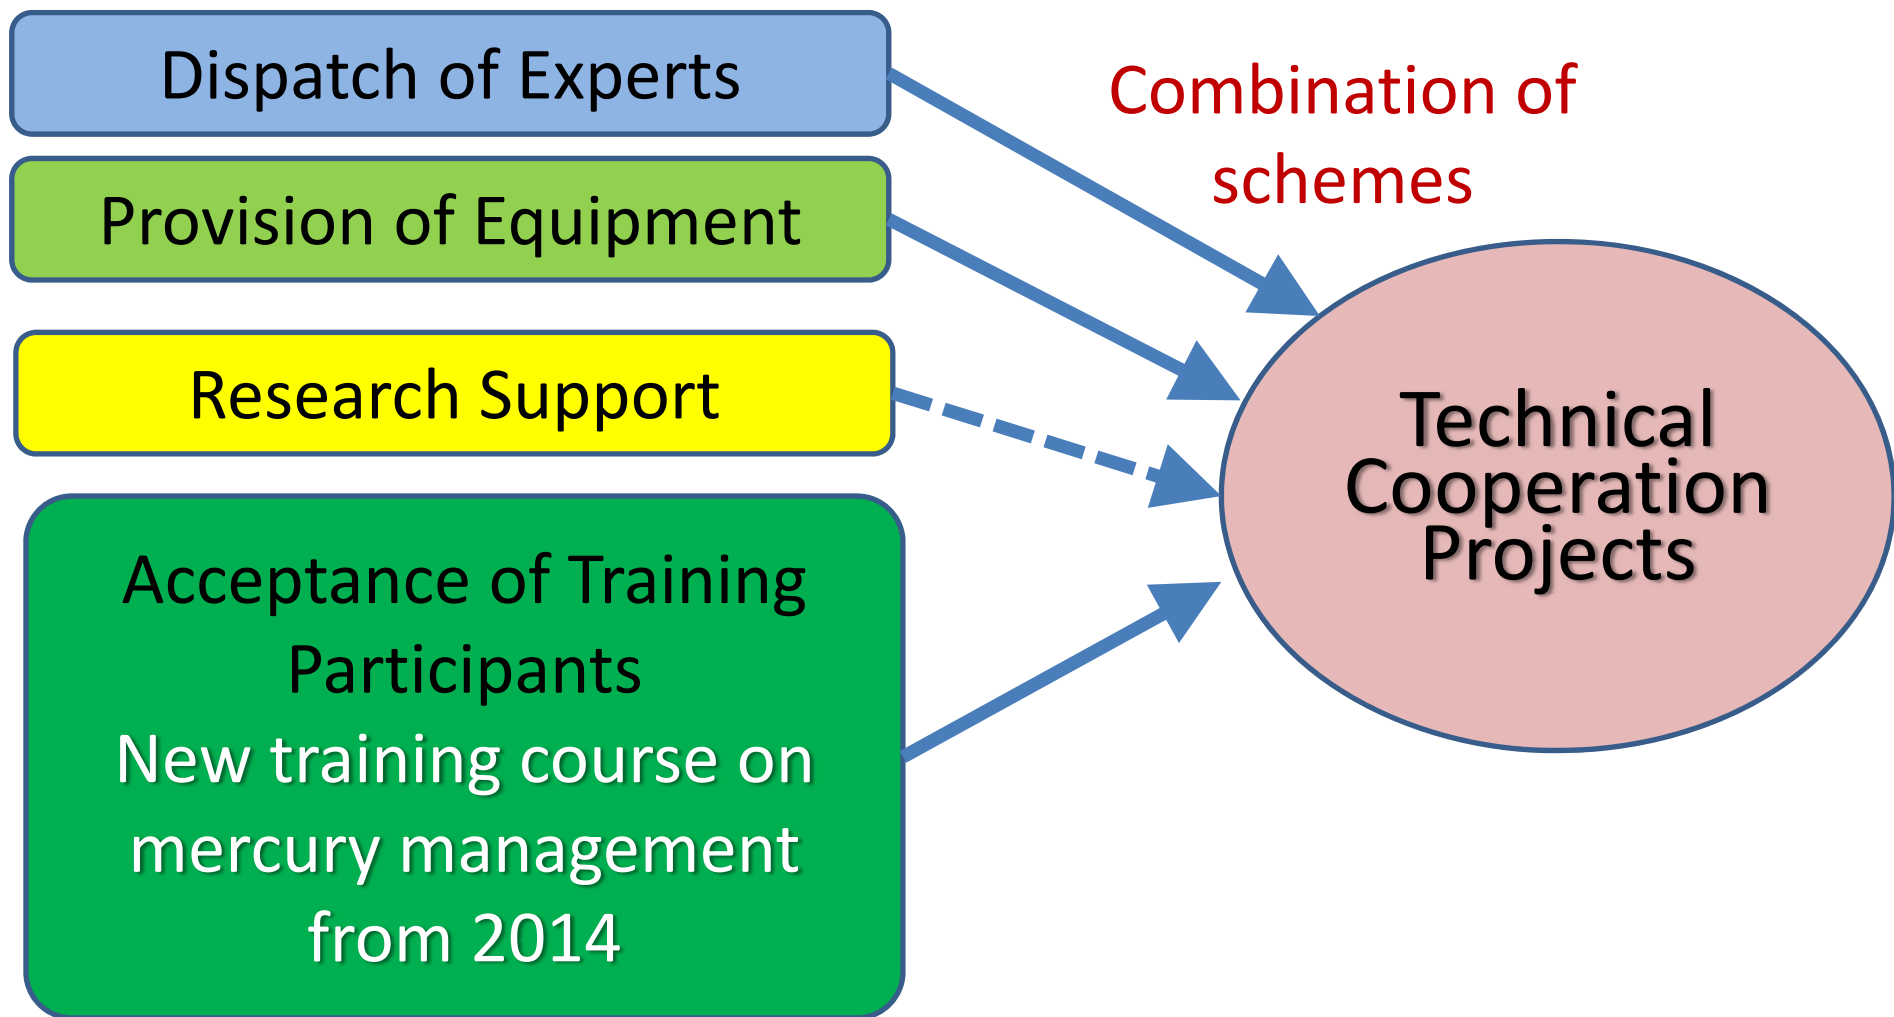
Dispatch of Experts

Provision of Equipment

Research Support

Acceptance of Training Participants
New training course on mercury management from 2014

Combination of schemes

Technical Cooperation Projects